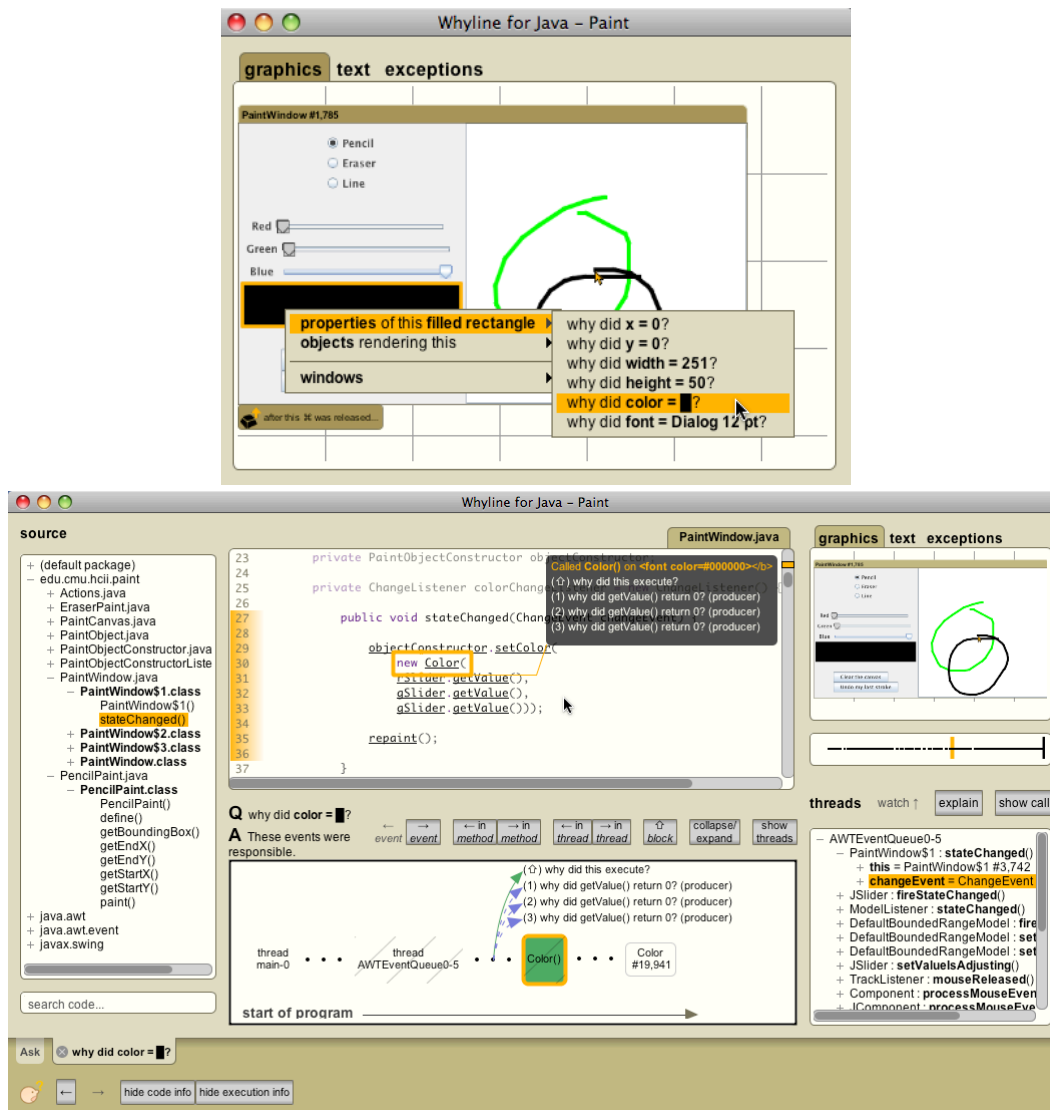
Whyline for Java – Paint

graphics text exceptions

PaintWindow #1,785

Pencil
Eraser
Line

Red
Green
Blue

properties of this filled rectangle
objects rendering this
windows

why did x = 0?
why did y = 0?
why did width = 251?
why did height = 50?
why did color = █?
why did font = Dialog 12 pt?

after this ⌘ was released...

Whyline for Java – Paint

source

+ (default package)
– edu.cmu.hcii.paint
+ Actions.java
+ EraserPaint.java
+ PaintCanvas.java
+ PaintObject.java
+ PaintObjectConstructor.java
+ PaintObjectConstructorListe
– PaintWindow.java
– PaintWindow$1.class
PaintWindow$1()
stateChanged()
+ PaintWindow$2.class
+ PaintWindow$3.class
+ PaintWindow.class
– PencilPaint.java
– PencilPaint.class
PencilPaint()
define()
getBoundingBox()
getEndX()
getEndY()
getStartX()
getStartY()
paint()
+ java.awt
+ java.awt.event
+ javax.swing

search code...

PaintWindow.java

23 private PaintObjectConstructor objectConstructor;
24
25 private ChangeListener colorChange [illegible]
26
27 public void stateChanged(ChangeEvent changeEvent) {
28
29 objectConstructor.setColor(
30 new Color(
31 rSlider.getValue(),
32 gSlider.getValue(),
33 bSlider.getValue()));
34
35 repaint();
36
37 }

Called Color() on <font color=#000000></b>
(⇧) why did this execute?
(1) why did getValue() return 0? (producer)
(2) why did getValue() return 0? (producer)
(3) why did getValue() return 0? (producer)

Q why did color = █?
A These events were responsible.

← event → event ← in method → in method ← in thread → in thread ⇧ block collapse/ expand show threads

(⇧) why did this execute?
(1) why did getValue() return 0? (producer)
(2) why did getValue() return 0? (producer)
(3) why did getValue() return 0? (producer)

thread main-0 • • • thread AWTEventQueue0-5 • • • Color() • • • Color #19,941

start of program

graphics text exceptions

Pencil
Eraser
Line
Red
Green
Blue
Clear the canvas
Undo my last stroke

threads watch ↑ explain show call

– AWTEventQueue0-5
– PaintWindow$1 : stateChanged()
+ this = PaintWindow$1 #3,742
+ changeEvent = ChangeEvent
+ JSlider : fireStateChanged()
+ ModelListener : stateChanged()
+ DefaultBoundedRangeModel : fire
+ DefaultBoundedRangeModel : set
+ DefaultBoundedRangeModel : set
+ JSlider : setValueIsAdjusting()
+ TrackListener : mouseReleased()
+ Component : processMouseEven
+ JComponent : processMouseEve

Ask why did color = █?

← → hide code info hide execution info